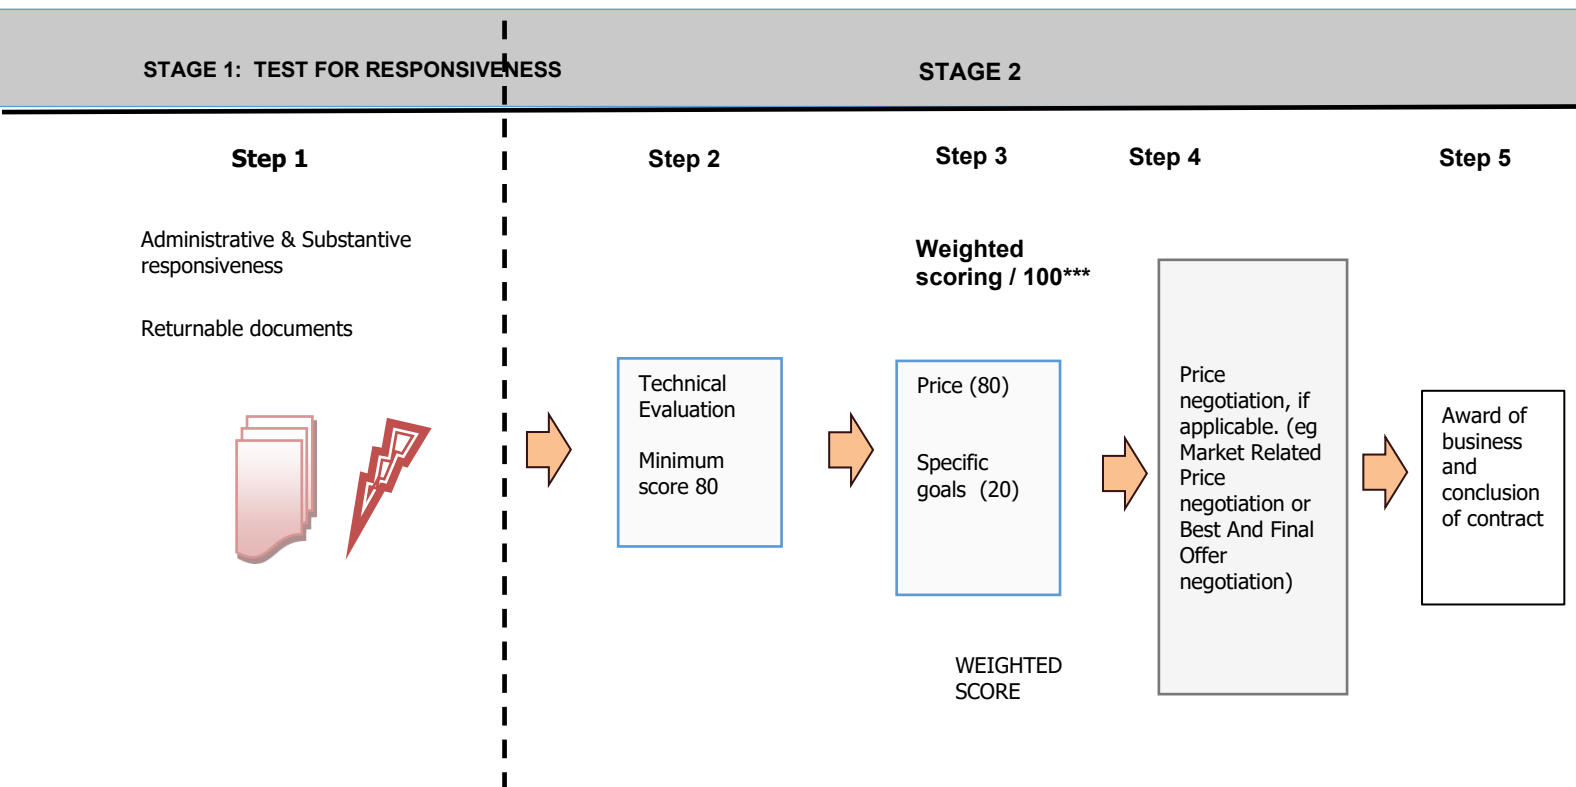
STAGE 1: TEST FOR RESPONSIVENESS

STAGE 2

Step 1

Administrative & Substantive responsiveness

Returnable documents

Step 2

Technical Evaluation

Minimum score 80

Step 3

Weighted scoring / 100***

Price (80)

Specific goals (20)

WEIGHTED SCORE

Step 4

Price negotiation, if applicable. (eg Market Related Price negotiation or Best And Final Offer negotiation)

Step 5

Award of business and conclusion of contract